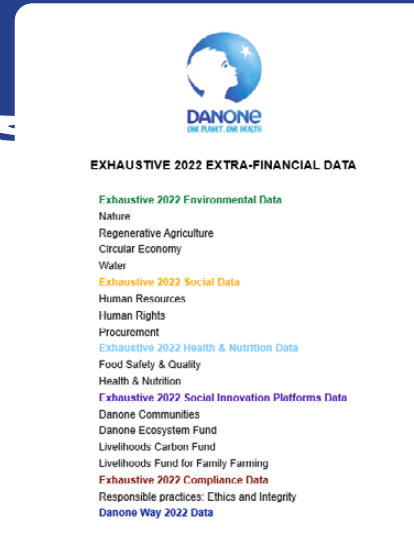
DANONE
ONE PLANET. ONE HEALTH

EXHAUSTIVE 2022 EXTRA-FINANCIAL DATA

Exhaustive 2022 Environmental Data
Nature
Regenerative Agriculture
Circular Economy
Water
Exhaustive 2022 Social Data
Human Resources
Human Rights
Procurement
Exhaustive 2022 Health & Nutrition Data
Food Safety & Quality
Health & Nutrition
Exhaustive 2022 Social Innovation Platforms Data
Danone Communities
Danone Ecosystem Fund
Livelihoods Carbon Fund
Livelihoods Fund for Family Farming
Exhaustive 2022 Compliance Data
Responsible practices: Ethics and Integrity
Danone Way 2022 Data